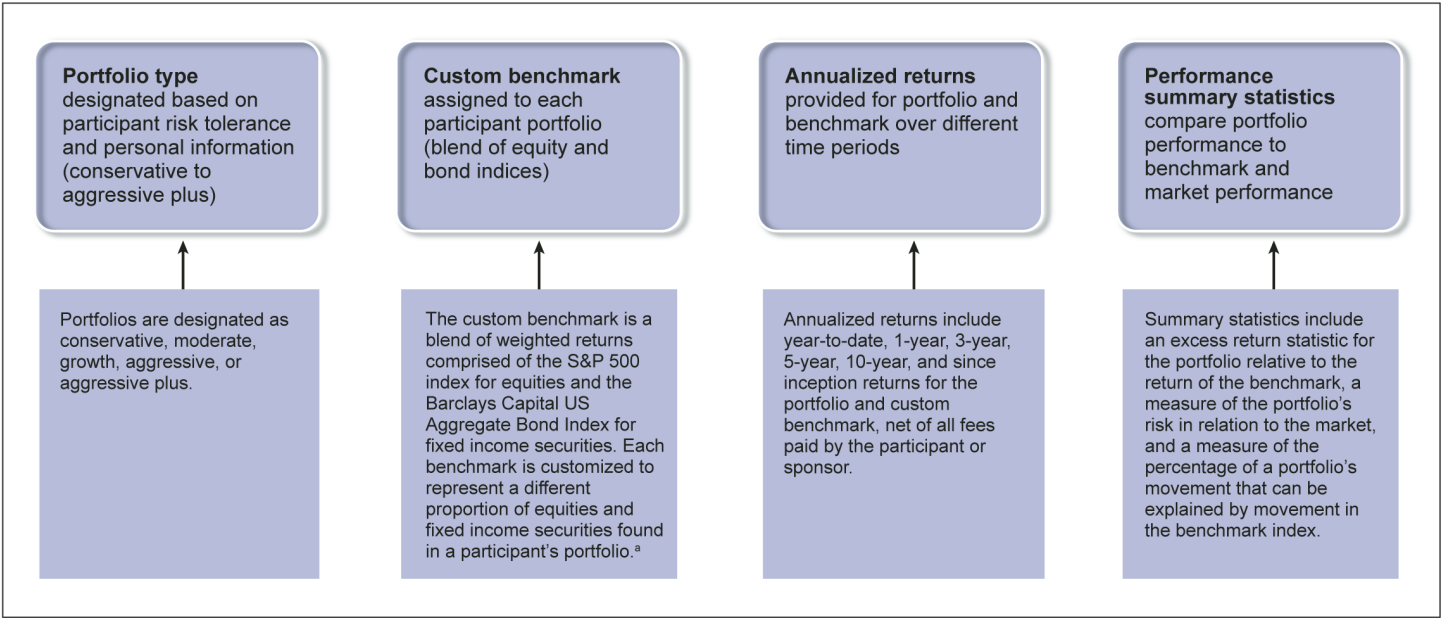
**Portfolio type** designated based on participant risk tolerance and personal information (conservative to aggressive plus)

Portfolios are designated as conservative, moderate, growth, aggressive, or aggressive plus.

**Custom benchmark** assigned to each participant portfolio (blend of equity and bond indices)

The custom benchmark is a blend of weighted returns comprised of the S&P 500 index for equities and the Barclays Capital US Aggregate Bond Index for fixed income securities. Each benchmark is customized to represent a different proportion of equities and fixed income securities found in a participant's portfolio.$^{a}$

**Annualized returns** provided for portfolio and benchmark over different time periods

Annualized returns include year-to-date, 1-year, 3-year, 5-year, 10-year, and since inception returns for the portfolio and custom benchmark, net of all fees paid by the participant or sponsor.

**Performance summary statistics** compare portfolio performance to benchmark and market performance

Summary statistics include an excess return statistic for the portfolio relative to the return of the benchmark, a measure of the portfolio's risk in relation to the market, and a measure of the percentage of a portfolio's movement that can be explained by movement in the benchmark index.